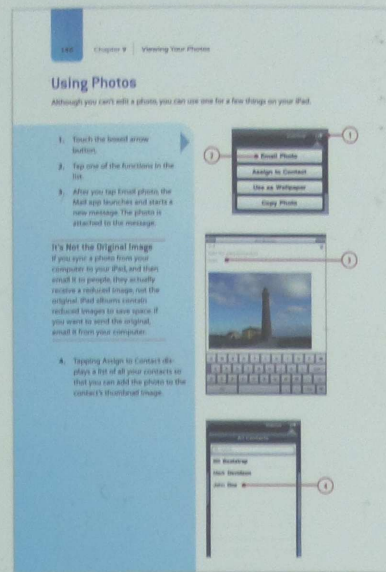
140 Chapter 9 | Viewing Your Photos

Using Photos

Although you can't edit a photo, you can use one for a few things on your iPad.

1. Touch the boxed arrow button.

2. Tap one of the functions in the list.

3. After you tap Email photo, the Mail app launches and starts a new message. The photo is attached to the message.

It's Not the Original Image
If you sync a photo from your computer to your iPad, and then email it to people, they actually receive a reduced image, not the original. iPad albums contain reduced images to save space. If you want to send the original, email it from your computer.

4. Tapping Assign to Contact displays a list of all your contacts so that you can add the photo to the contact's thumbnail image.

1

2

Email Photo

Assign to Contact

Use as Wallpaper

Copy Photo

3

All Contacts

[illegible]

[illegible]

John Doe

4